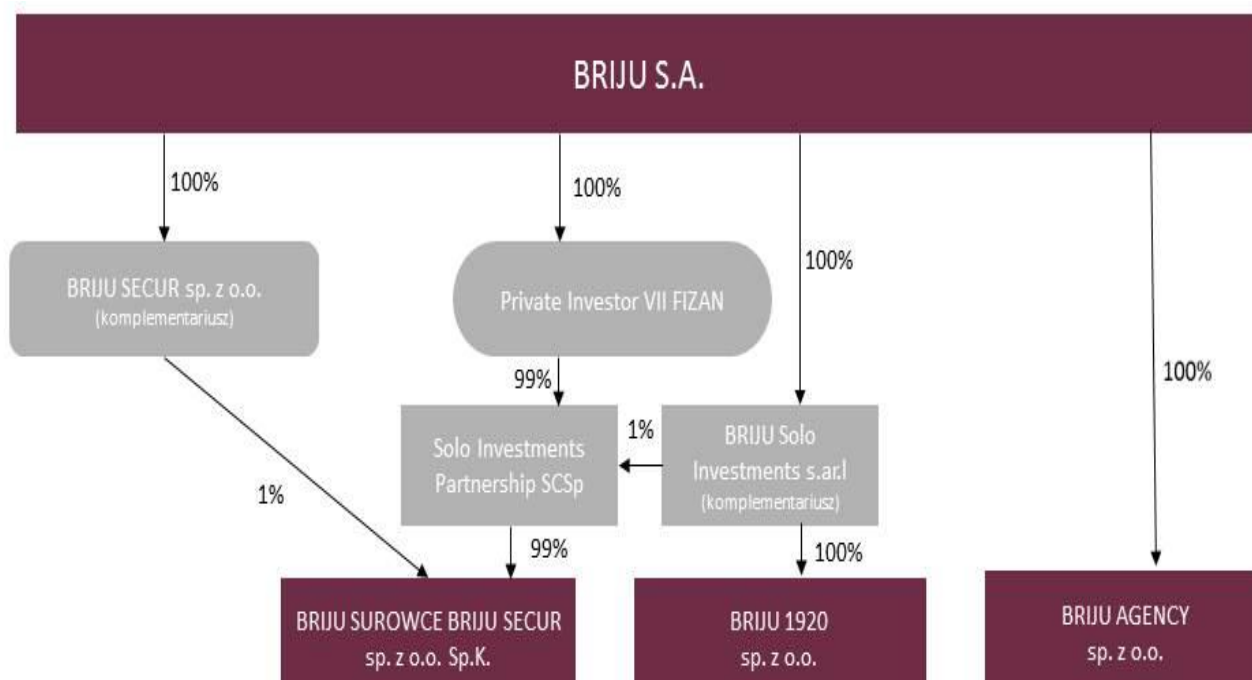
BRIJU S.A.

100%

100%

100%

100%

BRIJU SECUR sp. z o.o.
(komplementariusz)

Private Investor VII FIZAN

99%

Solo Investments Partnership SCSp

1%

BRIJU Solo Investments s.ar.l
(komplementariusz)

1%

99%

100%

BRIJU SUROWCE BRIJU SECUR sp. z o.o. Sp.K.

BRIJU 1920 sp. z o.o.

BRIJU AGENCY sp. z o.o.